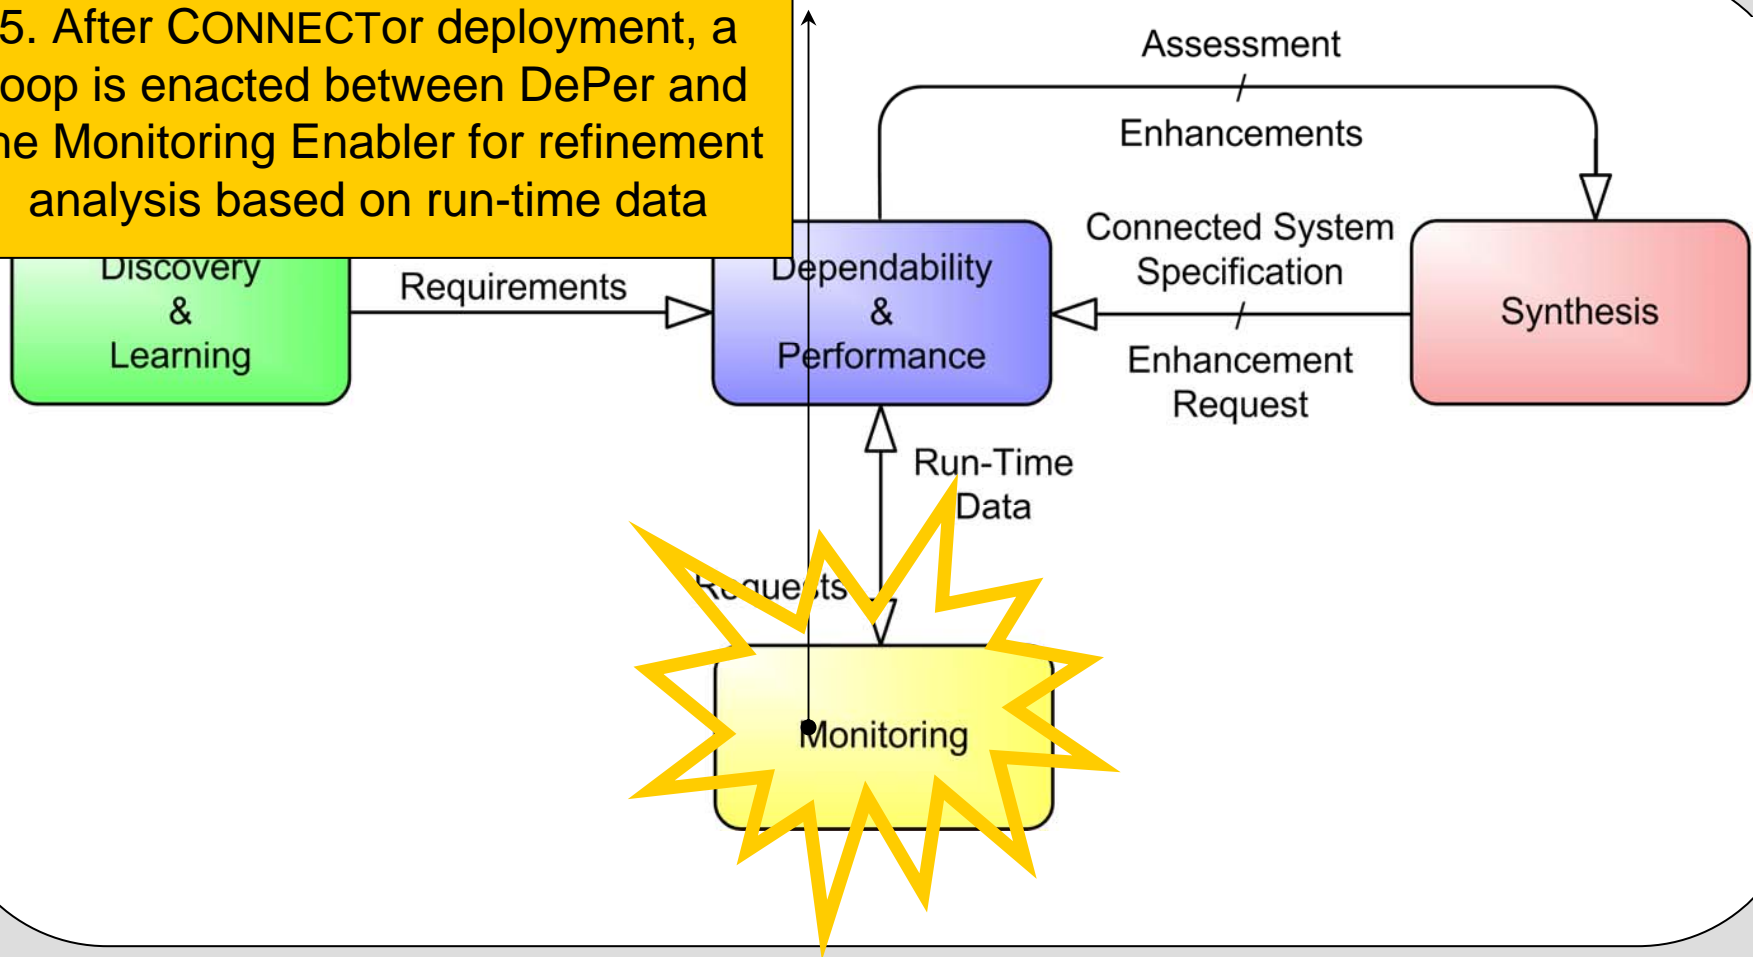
5. After CONNECTor deployment, a oop is enacted between DePer and he Monitoring Enabler for refinement analysis based on run-time data

Assessment / Enhancements

Discovery & Learning

Requirements

Dependability & Performance

Connected System Specification / Enhancement Request

Synthesis

Run-Time Data

Requests

Monitoring